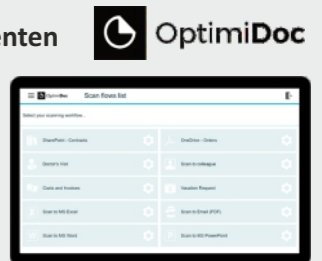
nten

OptimiDoc

OptimiDoc Scan flows list

Select your scanning workflow...

SharePoint - Contracts

OneDrive - Orders

Doctor's Visit

Scan to colleague

Check and Invoices

Vacation Request

Scan to MS Excel

Scan to Email (PDF)

Scan to MS Word

Scan to MS PowerPoint